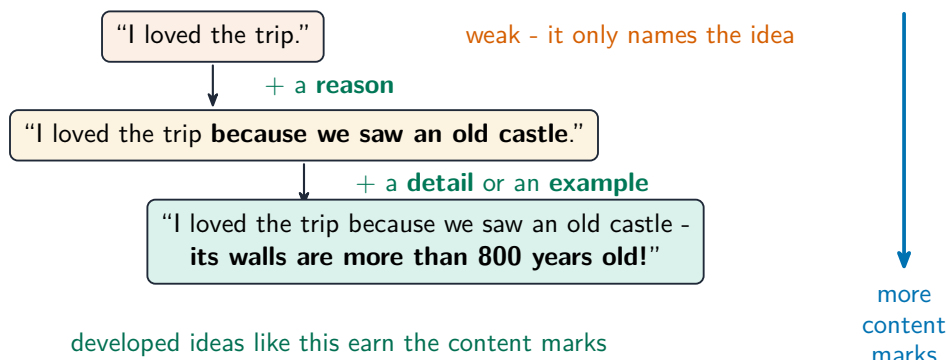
"I loved the trip."

weak - it only names the idea

+ a **reason**

"I loved the trip **because we saw an old castle**."

+ a **detail** or an **example**

"I loved the trip because we saw an old castle - **its walls are more than 800 years old!**"

developed ideas like this earn the content marks

more content marks